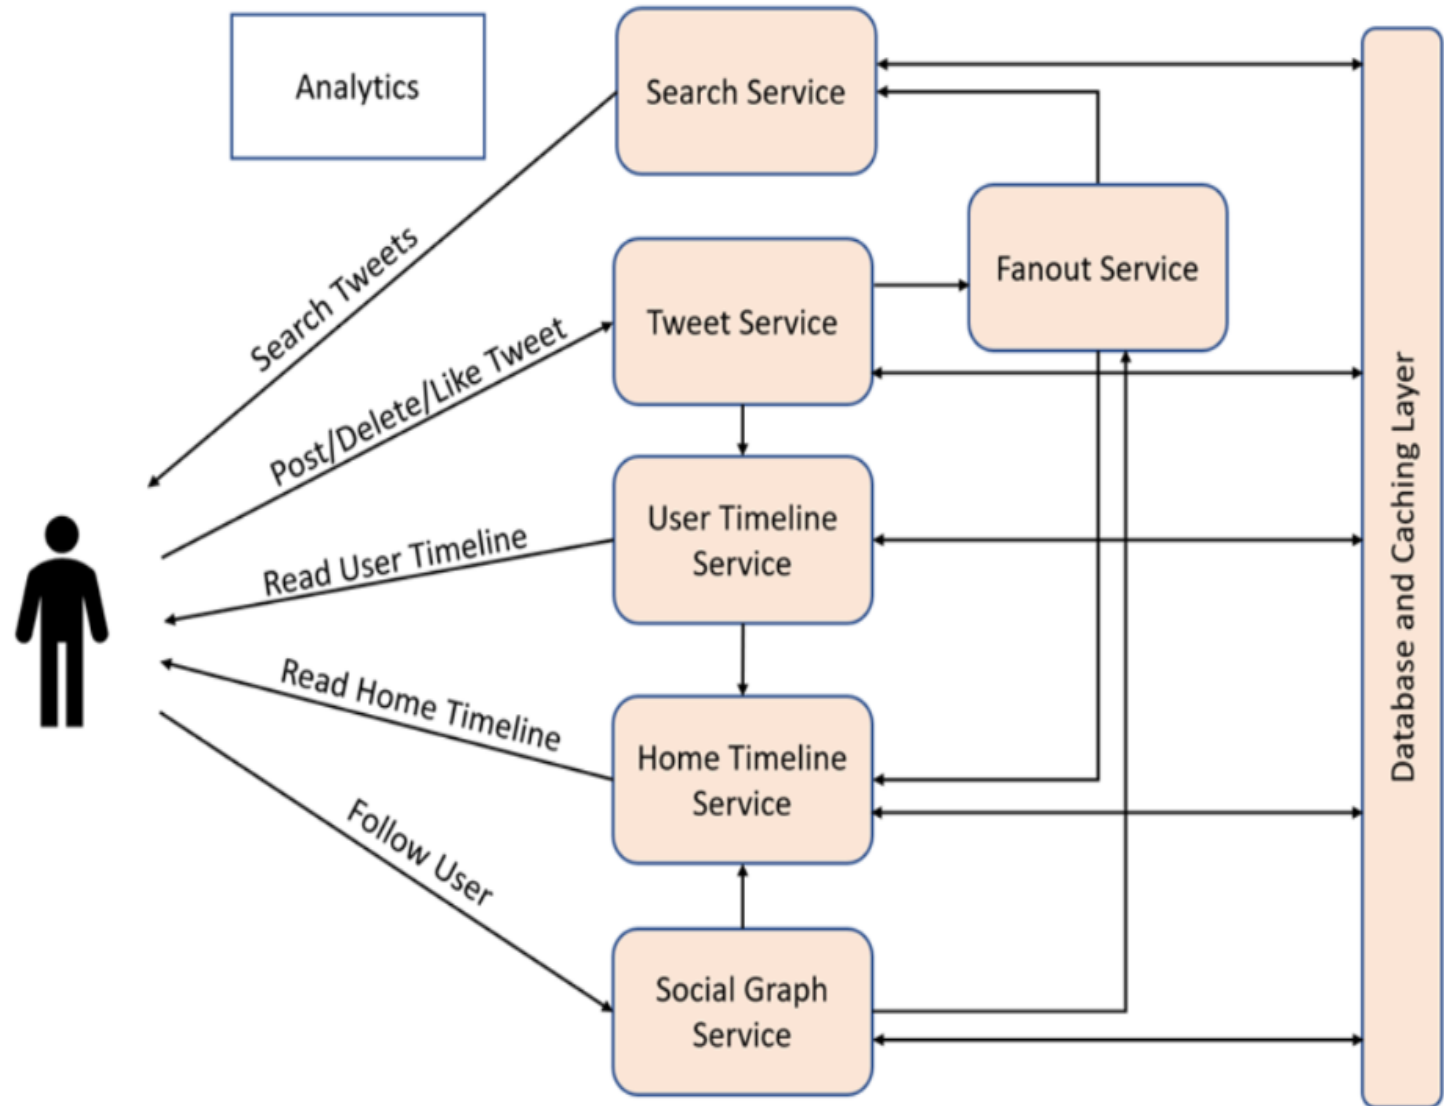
Analytics

Search Service

Fanout Service

Tweet Service

User Timeline Service

Home Timeline Service

Social Graph Service

Database and Caching Layer

Search Tweets

Post/Delete/Like Tweet

Read User Timeline

Read Home Timeline

Follow User